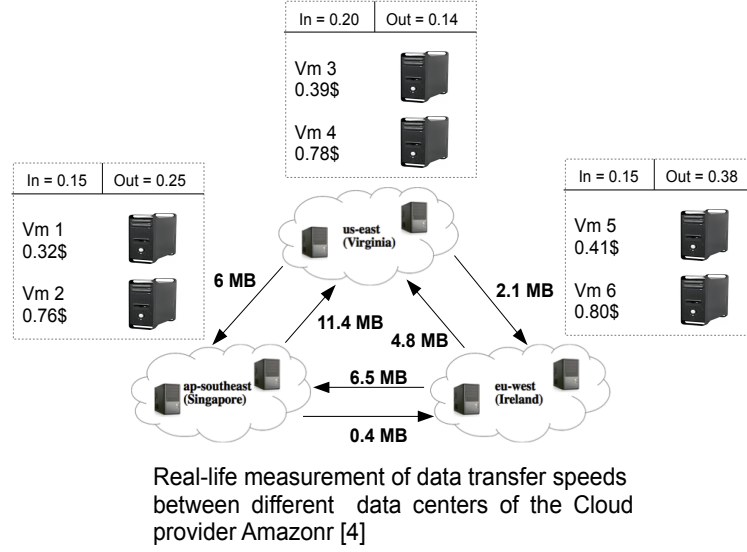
| In = 0.20 | Out = 0.14 |
|---|---|

Vm 3
0.39$

Vm 4
0.78$

| In = 0.15 | Out = 0.25 |
|---|---|

Vm 1
0.32$

Vm 2
0.76$

| In = 0.15 | Out = 0.38 |
|---|---|

Vm 5
0.41$

Vm 6
0.80$

us-east
(Virginia)

6 MB

2.1 MB

11.4 MB

4.8 MB

ap-southeast
(Singapore)

6.5 MB

eu-west
(Ireland)

0.4 MB

Real-life measurement of data transfer speeds between different data centers of the Cloud provider Amazonr [4]